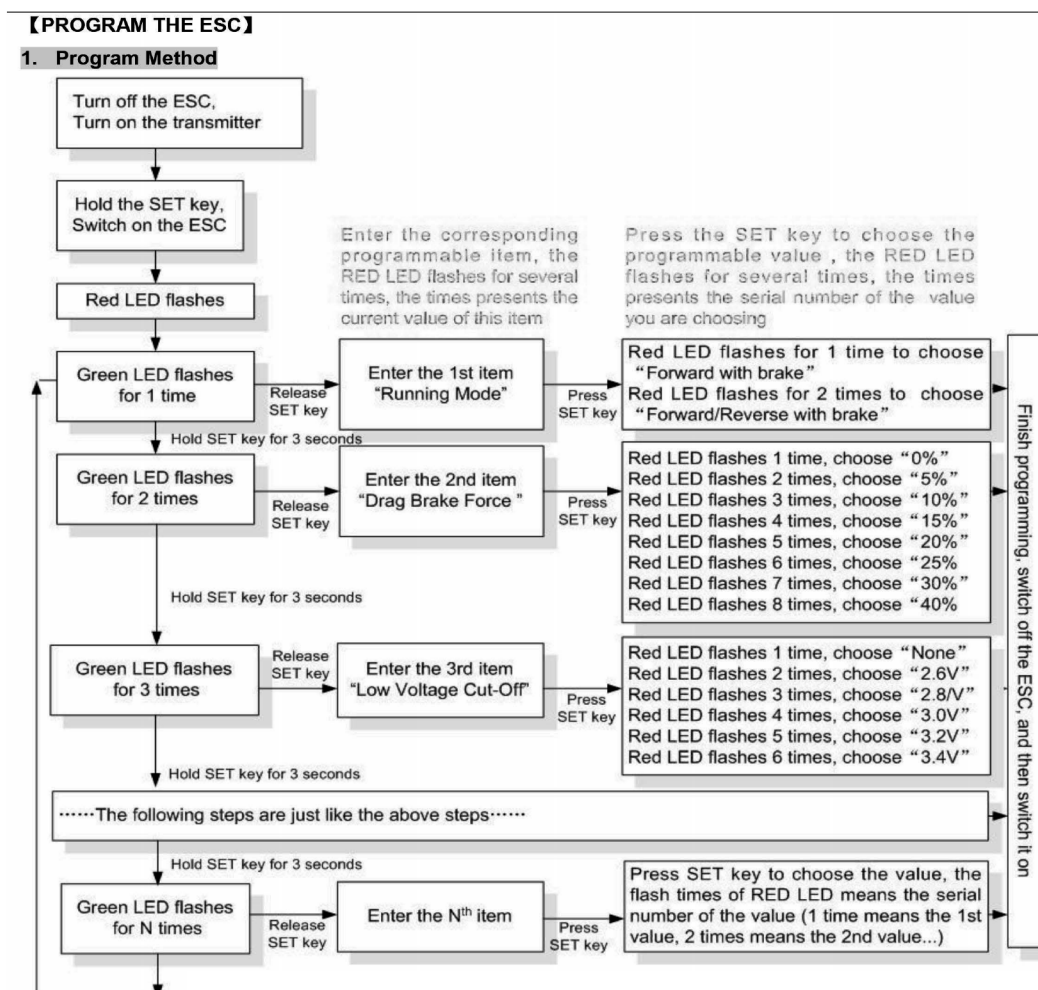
【PROGRAM THE ESC】

1. Program Method

Turn off the ESC, Turn on the transmitter

Hold the SET key, Switch on the ESC

Red LED flashes

Enter the corresponding programmable item, the RED LED flashes for several times, the times presents the current value of this item

Press the SET key to choose the programmable value , the RED LED flashes for several times, the times presents the serial number of the value you are choosing

Green LED flashes for 1 time

Release SET key

Enter the 1st item "Running Mode"

Press SET key

Red LED flashes for 1 time to choose "Forward with brake"
Red LED flashes for 2 times to choose "Forward/Reverse with brake"

Hold SET key for 3 seconds

Green LED flashes for 2 times

Release SET key

Enter the 2nd item "Drag Brake Force "

Press SET key

Red LED flashes 1 time, choose "0%"
Red LED flashes 2 times, choose "5%"
Red LED flashes 3 times, choose "10%"
Red LED flashes 4 times, choose "15%"
Red LED flashes 5 times, choose "20%"
Red LED flashes 6 times, choose "25%
Red LED flashes 7 times, choose "30%"
Red LED flashes 8 times, choose "40%

Hold SET key for 3 seconds

Green LED flashes for 3 times

Release SET key

Enter the 3rd item "Low Voltage Cut-Off"

Press SET key

Red LED flashes 1 time, choose "None"
Red LED flashes 2 times, choose "2.6V"
Red LED flashes 3 times, choose "2.8/V"
Red LED flashes 4 times, choose "3.0V"
Red LED flashes 5 times, choose "3.2V"
Red LED flashes 6 times, choose "3.4V"

Hold SET key for 3 seconds

······The following steps are just like the above steps······

Hold SET key for 3 seconds

Green LED flashes for N times

Release SET key

Enter the N$^{th}$ item

Press SET key

Press SET key to choose the value, the flash times of RED LED means the serial number of the value (1 time means the 1st value, 2 times means the 2nd value...)

Finish programming, switch off the ESC, and then switch it on